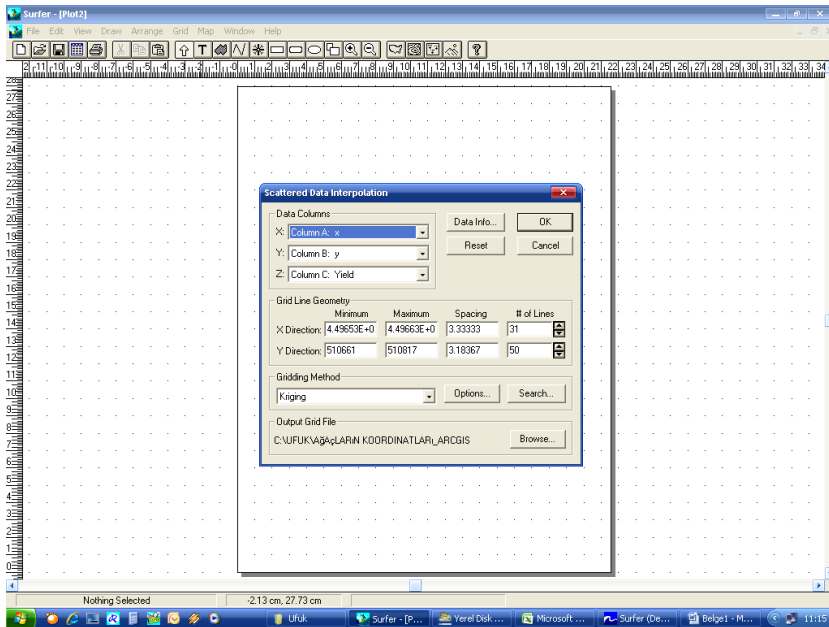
Surfer - [Plot2]

File Edit View Draw Arrange Grid Map Window Help

Scattered Data Interpolation

Data Columns

X: Column A: x

Y: Column B: y

Z: Column C: Yield

Data Info...

OK

Reset

Cancel

Grid Line Geometry

| | Minimum | Maximum | Spacing | # of Lines |
|---|---|---|---|---|
| X Direction: | 4.49653E+0 | 4.49663E+0 | 3.33333 | 31 |
| Y Direction: | 510661 | 510817 | 3.18367 | 50 |

Gridding Method

Kriging

Options...

Search...

Output Grid File

C:\UFUK\AğAçLARıN KOORDINATLARı_ARCGIS

Browse...

Nothing Selected

-2.13 cm, 27.73 cm

Ufuk

Surfer - [P...

Yerel Disk ...

Microsoft ...

Surfer (De...

Belge1 - M...

11:15